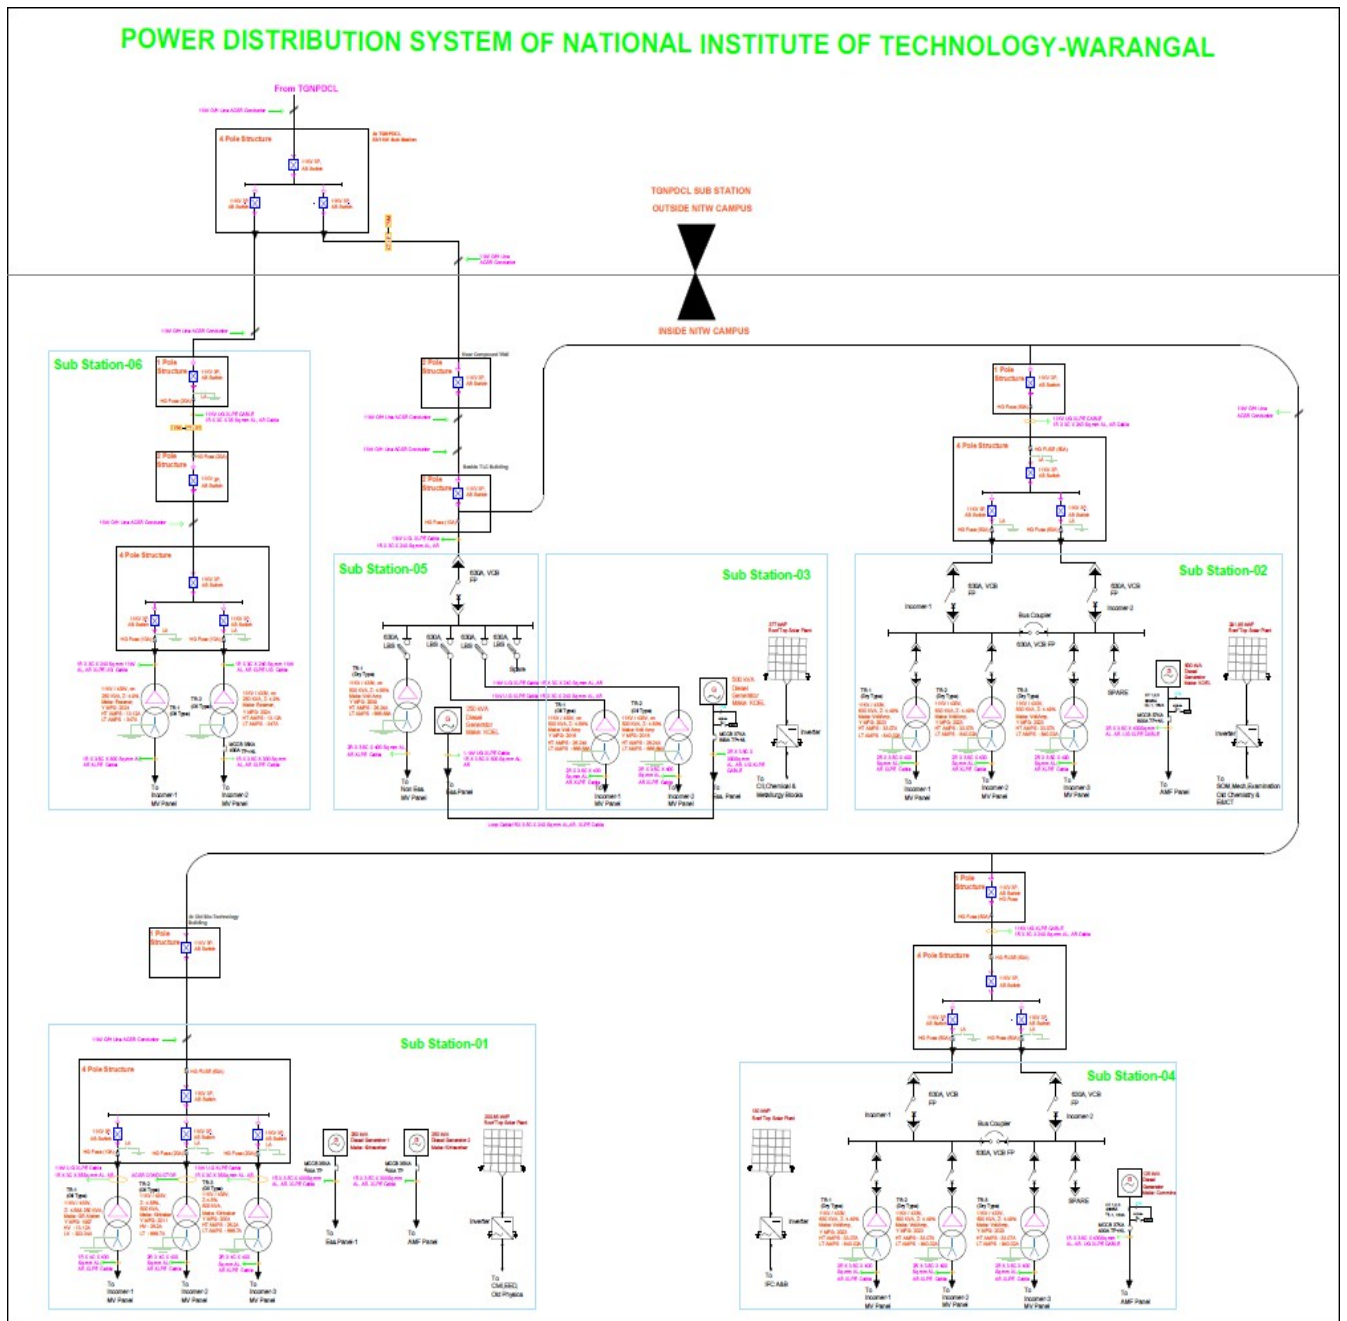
POWER DISTRIBUTION SYSTEM OF NATIONAL INSTITUTE OF TECHNOLOGY-WARANGAL

From TGNPDCL

4 Pole Structure

TGNPDCL SUB STATION
OUTSIDE NITW CAMPUS

INSIDE NITW CAMPUS

Sub Station-06

2 Pole Structure

2 Pole Structure

4 Pole Structure

TR-1

TR-2

To Incomer-1 MV Panel

To Incomer-2 MV Panel

2 Pole Structure

2 Pole Structure

Sub Station-05

630A, VCB FP

630A LBS

630A LBS

630A LBS

630A LBS

Spare

TR-1 (Dry Type)

250 KVA Diesel Generator Make: KOEL

To Non Ess. MV Panel

To Ess.Panel

Sub Station-03

TR-1

TR-2

500 KVA Diesel Generator Make: KOEL

Inverter

To Incomer-1 MV Panel

To Incomer-2 MV Panel

To Ess. Panel

To CE,Chemical & Metallurgy Blocks

1 Pole Structure

4 Pole Structure

Sub Station-02

630A, VCB FP

630A, VCB FP

Incomer-1

Incomer-2

Bus Coupler

630A, VCB FP

TR-1

TR-2

TR-3

SPARE

Inverter

To Incomer-1 MV Panel

To Incomer-2 MV Panel

To Incomer-3 MV Panel

To AMF Panel

To SOM,Mech,Examination Old Chemistry & EMCT

1 Pole Structure

1 Pole Structure

4 Pole Structure

Sub Station-01

4 Pole Structure

TR-1

TR-2

TR-3

To Incomer-1 MV Panel

To Incomer-2 MV Panel

To Incomer-3 MV Panel

To Ess.Panel-1

To AMF Panel

Inverter

To CM,EEE, Old Physics

4 Pole Structure

Sub Station-04

630A, VCB FP

630A, VCB FP

Incomer-1

Incomer-2

Bus Coupler

630A, VCB FP

TR-1

TR-2

TR-3

SPARE

Inverter

To IFC A&B

To Incomer-1 MV Panel

To Incomer-2 MV Panel

To Incomer-3 MV Panel

To AMF Panel